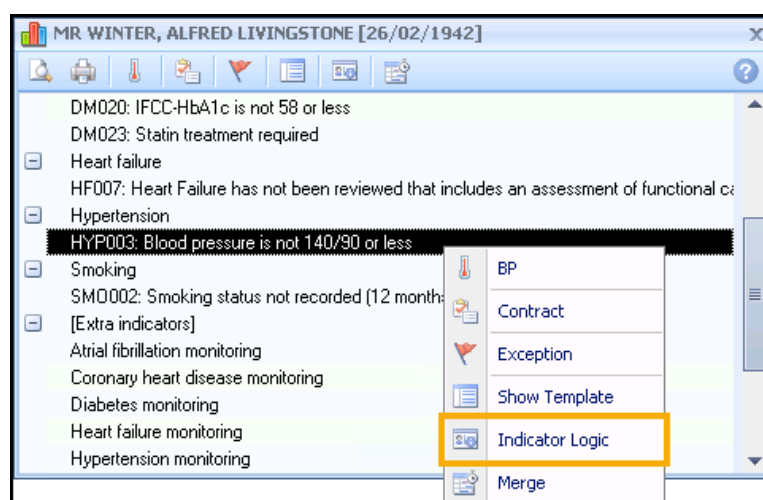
MR WINTER, ALFRED LIVINGSTONE [26/02/1942]

DM020: IFCC-HbA1c is not 58 or less
DM023: Statin treatment required
Heart failure
HF007: Heart Failure has not been reviewed that includes an assessment of functional ca
Hypertension
HYP003: Blood pressure is not 140/90 or less
Smoking
SMO002: Smoking status not recorded (12 month
[Extra indicators]
Atrial fibrillation monitoring
Coronary heart disease monitoring
Diabetes monitoring
Heart failure monitoring
Hypertension monitoring

BP
Contract
Exception
Show Template
Indicator Logic
Merge